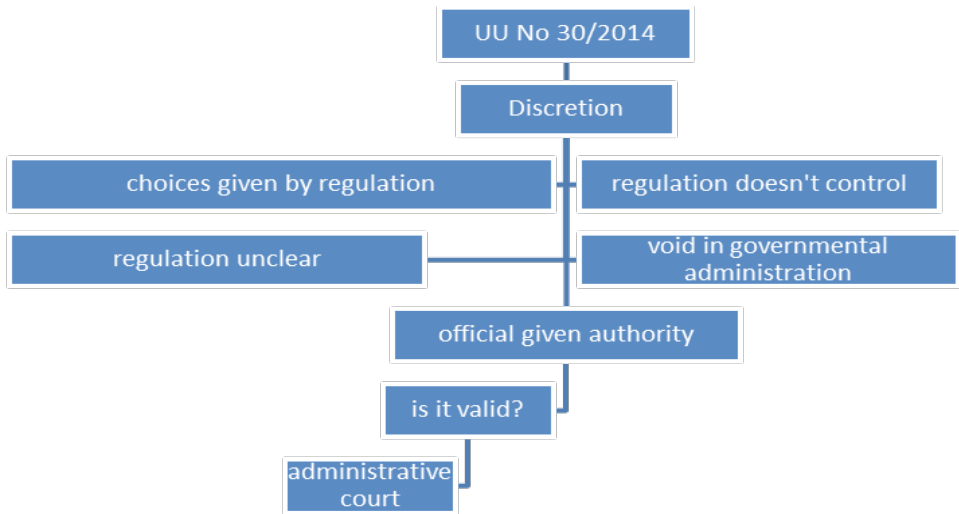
UU No 30/2014

Discretion

choices given by regulation

regulation doesn't control

regulation unclear

void in governmental administration

official given authority

is it valid?

administrative court